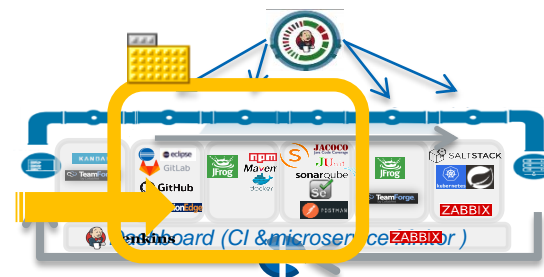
KANBAN
TeamForge
eclipse
GitLab
GitHub
CollabNet VersionEdge
JFrog
npm
Maven
docker
JACOCO
JUnit
sonarqube
Selenium
POSTMAN
JFrog
TeamForge
SALTSTACK
kubernetes
ZABBIX
Jenkins
Dashboard (CI &microservice monitor )
ZABBIX